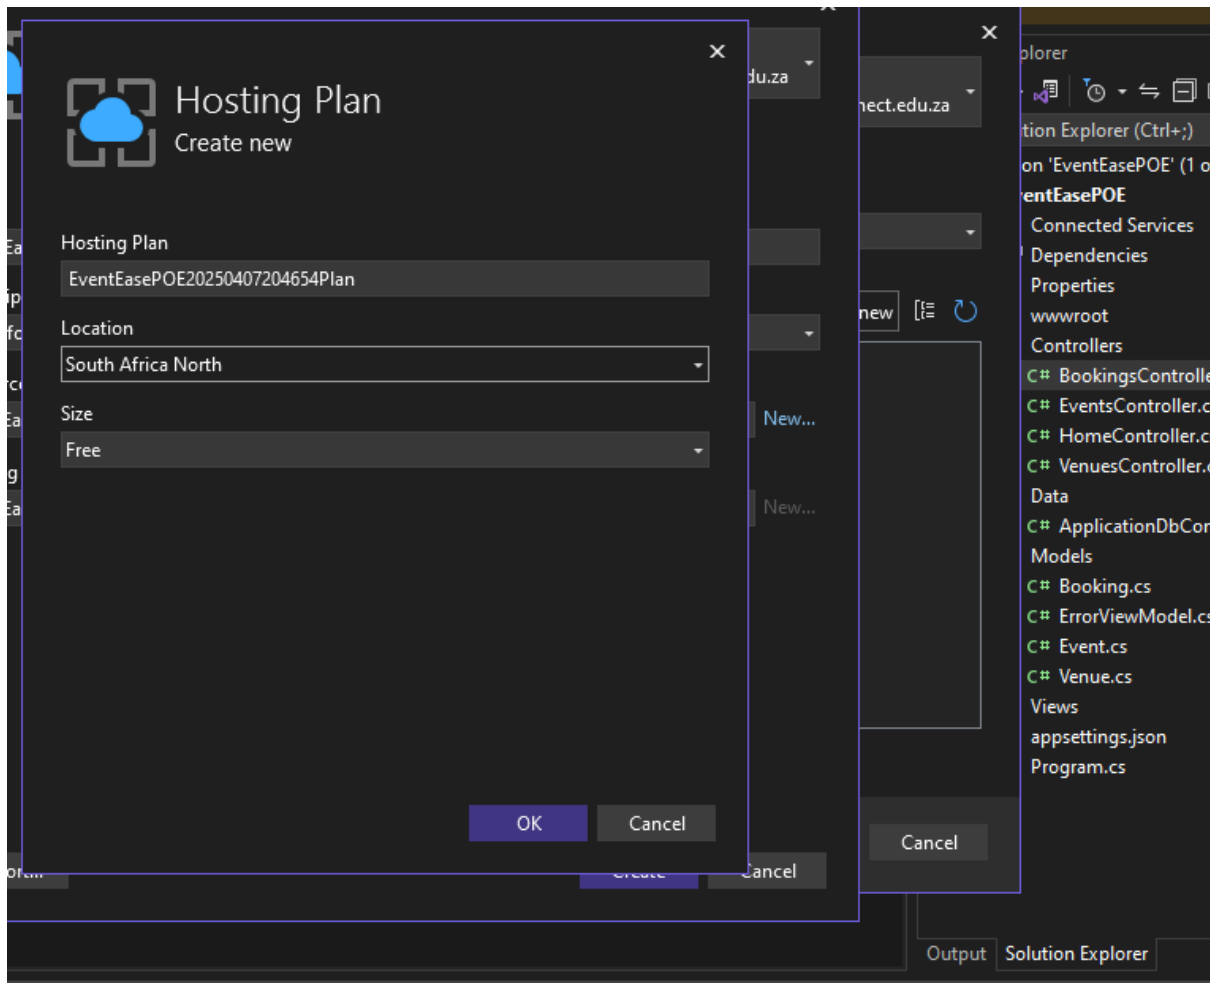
Hosting Plan
Create new

Hosting Plan
EventEasePOE20250407204654Plan

Location
South Africa North

Size
Free

OK
Cancel

du.za
nect.edu.za
new
New...
New...
Cancel
Cancel

plorer
tion Explorer (Ctrl+;)
on 'EventEasePOE' (1 o
entEasePOE
Connected Services
Dependencies
Properties
wwwroot
Controllers
C# BookingsControlle
C# EventsController.c
C# HomeController.c
C# VenuesController.c
Data
C# ApplicationDbCor
Models
C# Booking.cs
C# ErrorViewModel.cs
C# Event.cs
C# Venue.cs
Views
appsettings.json
Program.cs

Output
Solution Explorer